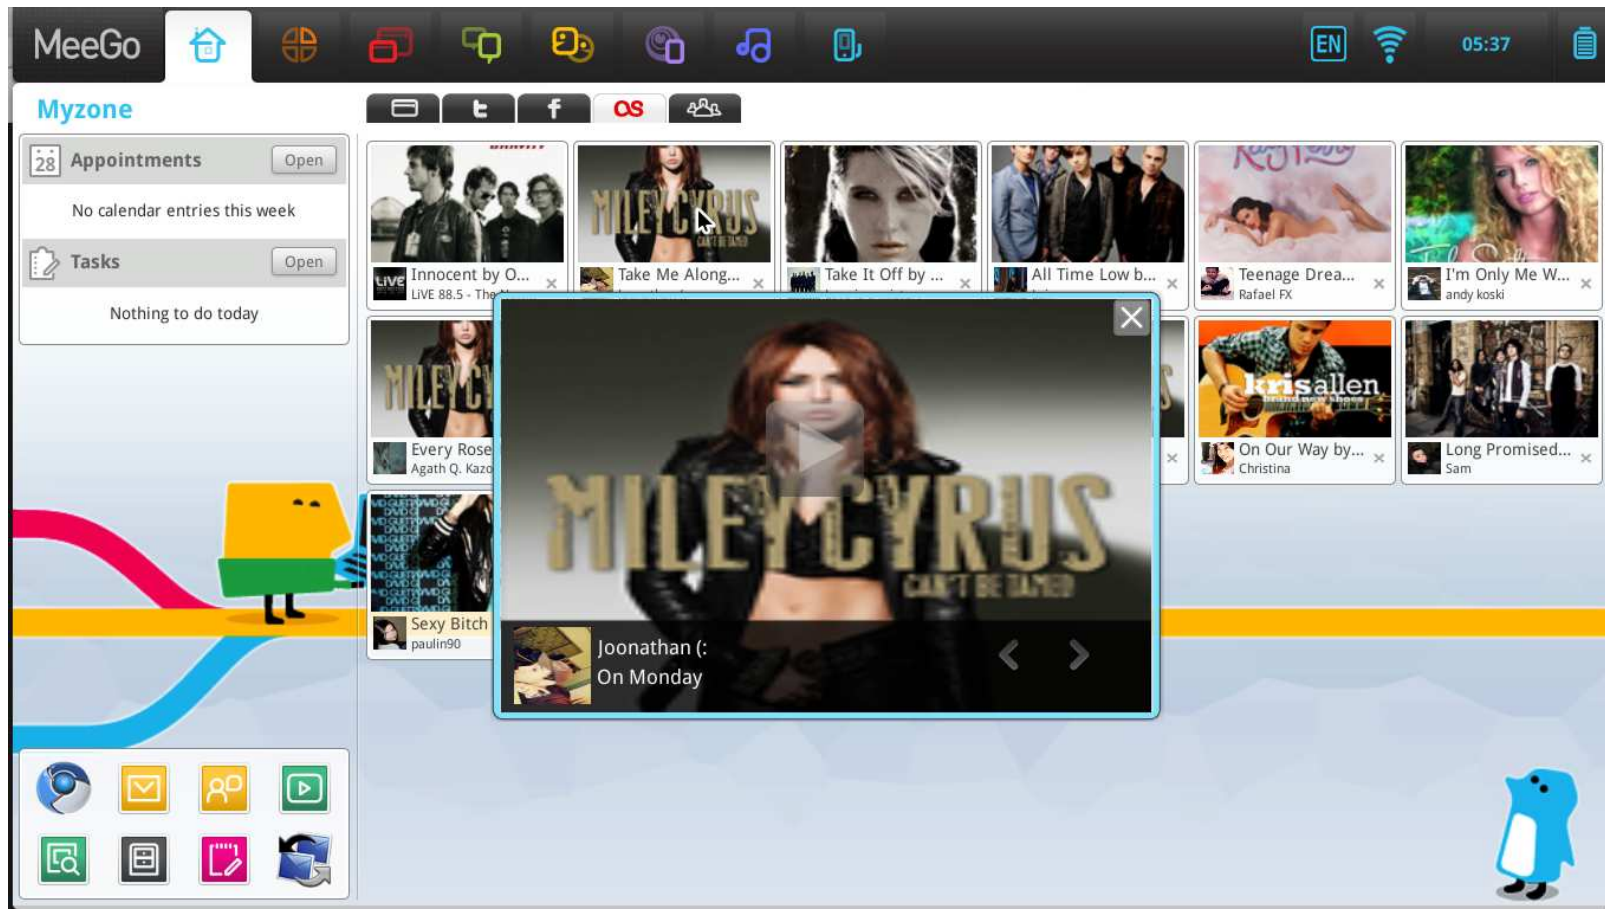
MeeGo

EN

05:37

Myzone

28 Appointments Open

No calendar entries this week

Tasks Open

Nothing to do today

Innocent by O...
LIVE 88.5 - The

Take Me Along...

Take It Off by ...

All Time Low b...

Teenage Drea...
Rafael FX

I'm Only Me W...
andy koski

Every Rose
Agath Q. Kazo

On Our Way by...
Christina

Long Promised...
Sam

Sexy Bitch
paulin90

MILEY CYRUS
CAN'T BE TAMED

Joonathan (:
On Monday

krisallen